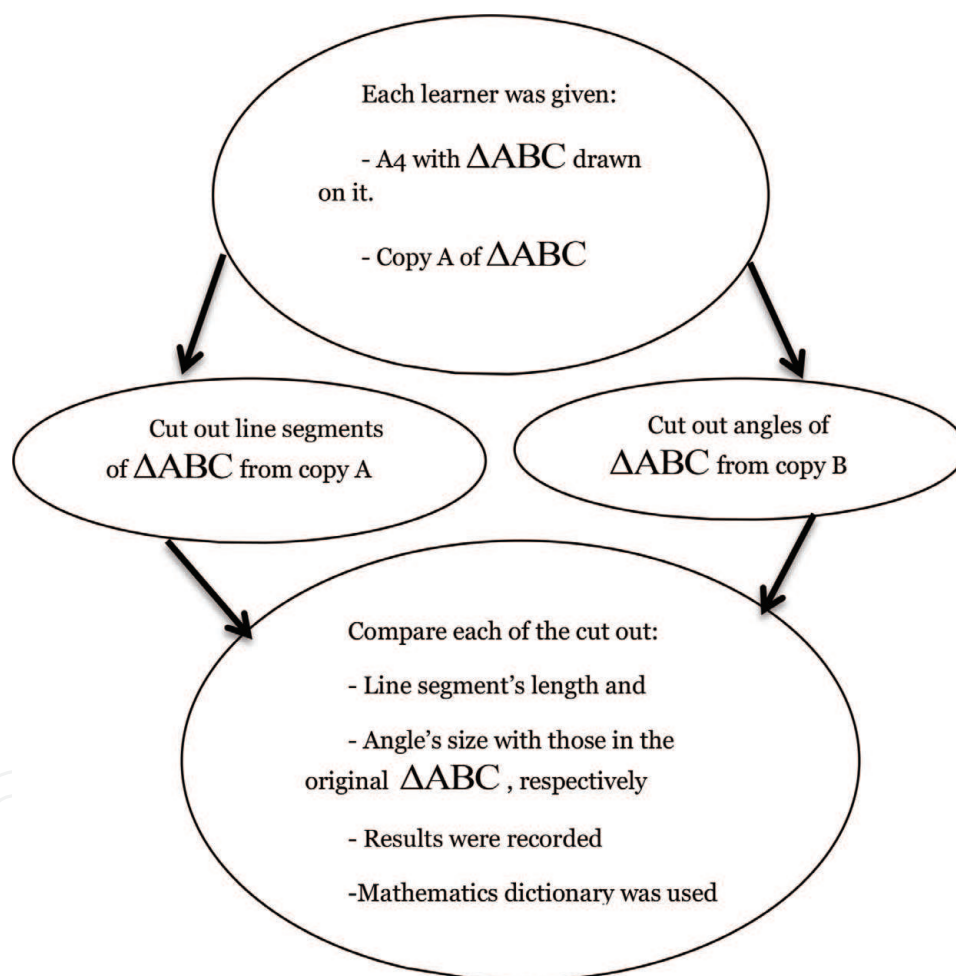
Each learner was given:

- A4 with $\Delta ABC$ drawn on it.

- Copy A of $\Delta ABC$

Cut out line segments of $\Delta ABC$ from copy A

Cut out angles of $\Delta ABC$ from copy B

Compare each of the cut out:

- Line segment's length and

- Angle's size with those in the original $\Delta ABC$ , respectively

- Results were recorded

-Mathematics dictionary was used